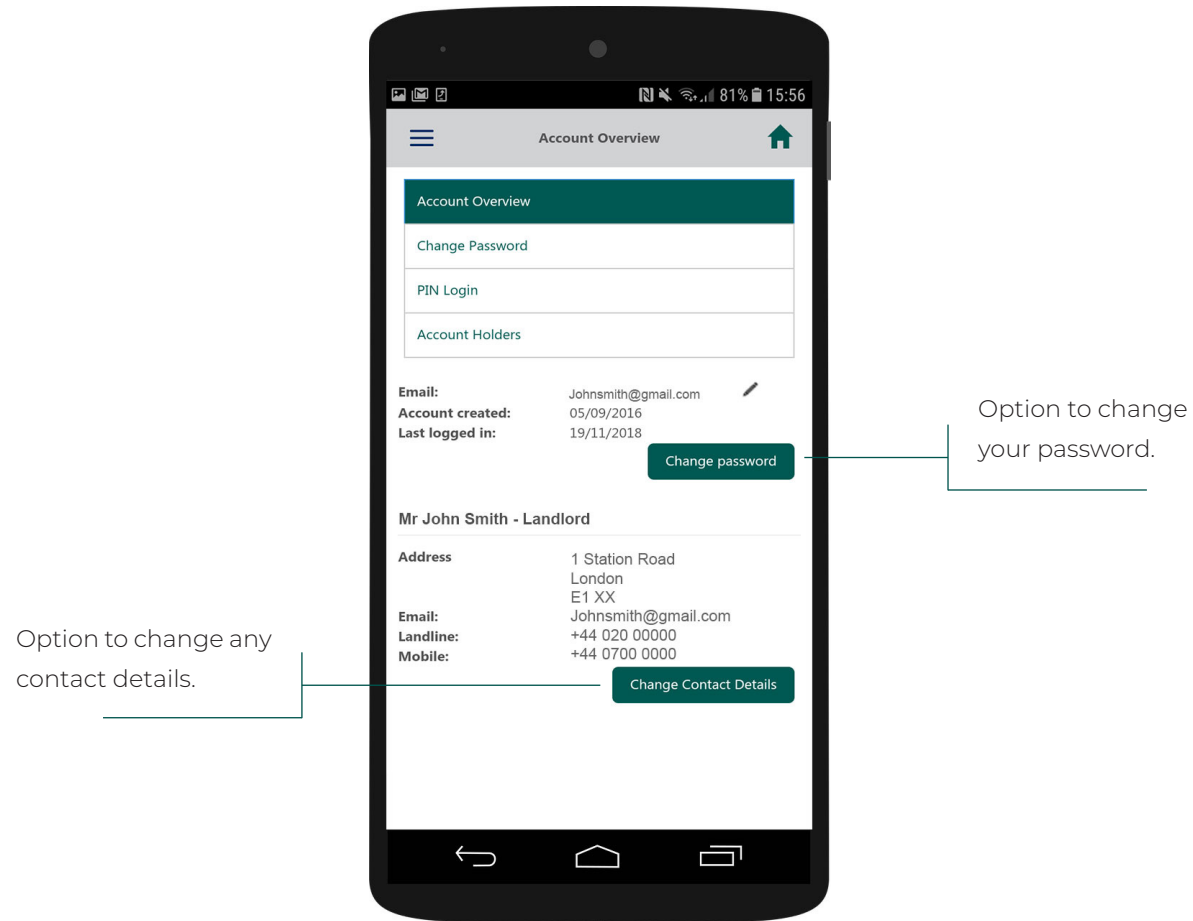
81% 15:56

Account Overview

Account Overview

Change Password

PIN Login

Account Holders

Email: Johnsmith@gmail.com
Account created: 05/09/2016
Last logged in: 19/11/2018

Change password

Option to change your password.

Mr John Smith - Landlord

Address 1 Station Road
London
E1 XX
Email: Johnsmith@gmail.com
Landline: +44 020 00000
Mobile: +44 0700 0000

Change Contact Details

Option to change any contact details.